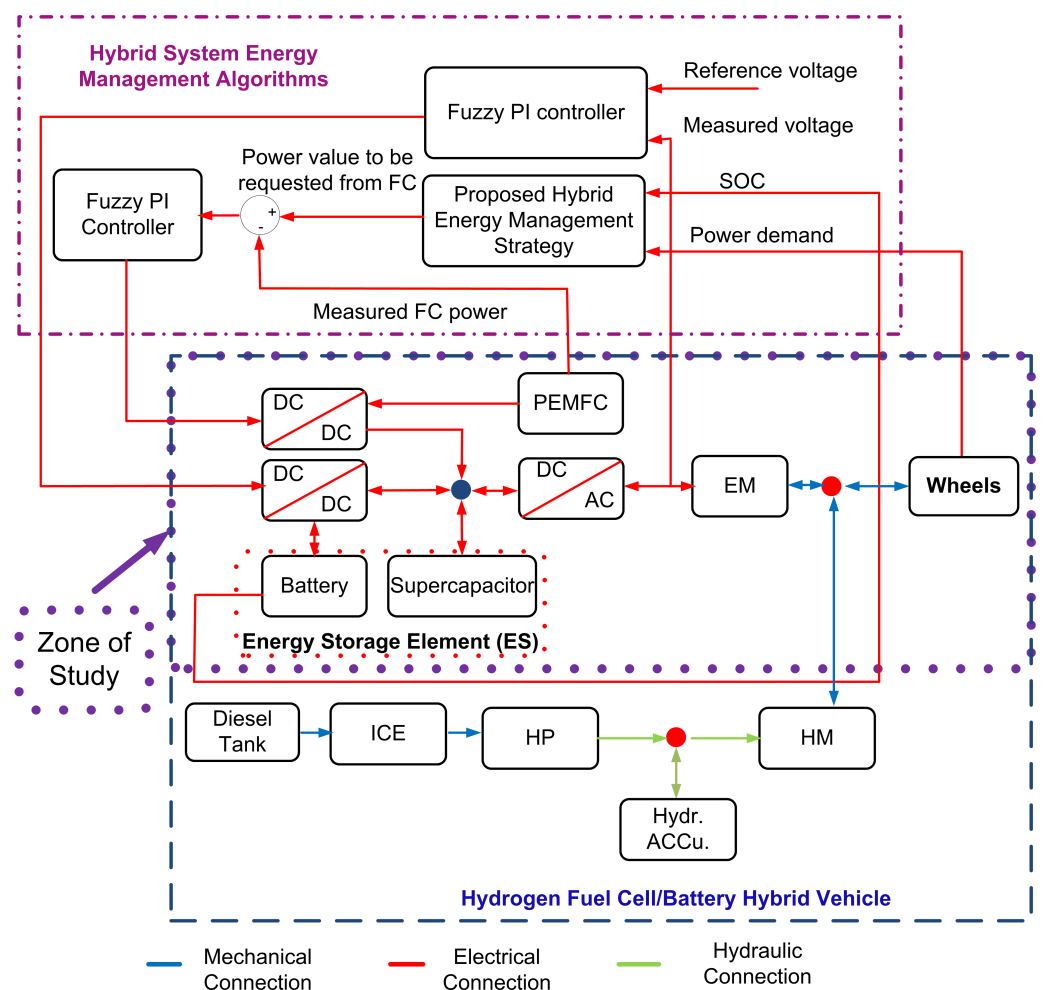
Hybrid System Energy Management Algorithms

Fuzzy PI controller

Reference voltage

Measured voltage

Power value to be requested from FC

Fuzzy PI Controller

+

-

Proposed Hybrid Energy Management Strategy

SOC

Power demand

Measured FC power

DC DC

PEMFC

DC DC

DC AC

EM

Wheels

Battery

Supercapacitor

Energy Storage Element (ES)

Zone of Study

Diesel Tank

ICE

HP

HM

Hydr. ACCu.

Hydrogen Fuel Cell/Battery Hybrid Vehicle

Mechanical Connection

Electrical Connection

Hydraulic Connection